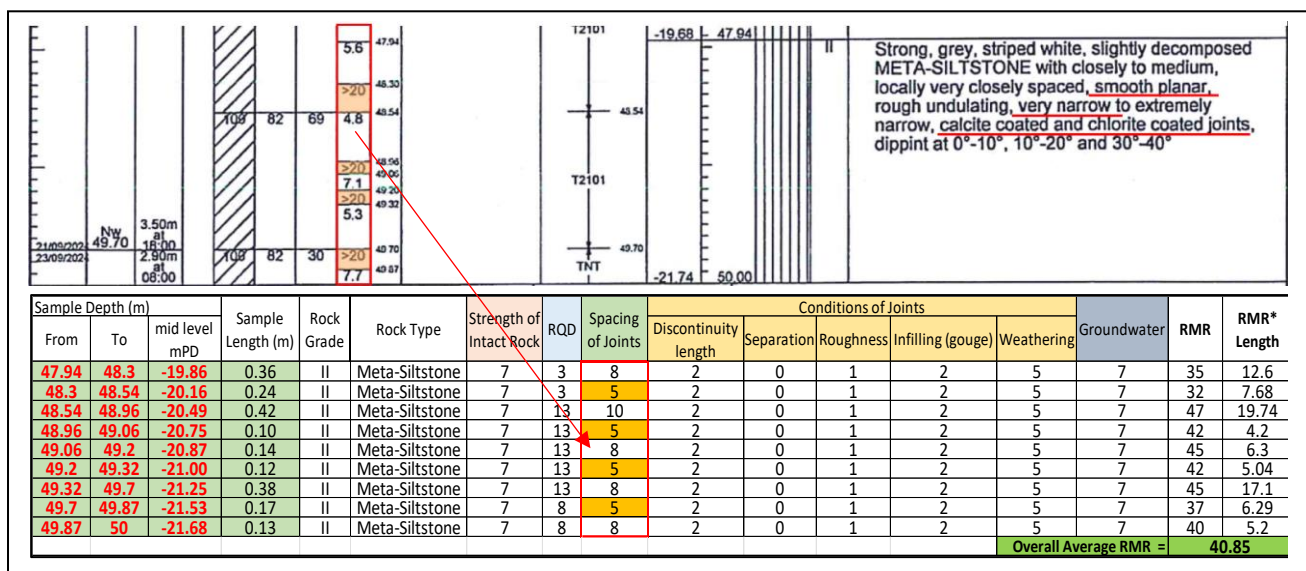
5.6 47.94
>20 48.33
103 82 69 4.8 48.54
>20 48.96
>20 49.06
7.1 49.20
>20 49.32
5.3
21/09/202 Nw 49.70 3.50m at 16:00
23/09/202 2.90m at 08:00
103 82 30 >20 49.70
7.7 49.87

T2101
48.54
T2101
49.70
TNT

-19.68 47.94
-21.74 50.00

II

Strong, grey, striped white, slightly decomposed METa-SILTSTONE with closely to medium, locally very closely spaced, smooth planar, rough undulating, very narrow to extremely narrow, calcite coated and chlorite coated joints, dippint at 0°-10°, 10°-20° and 30°-40°

| Sample Depth (m) From | To | mid level mPD | Sample Length (m) | Rock Grade | Rock Type | Strength of Intact Rock | RQD | Spacing of Joints | Conditions of Joints: Discontinuity length | Separation | Roughness | Infilling (gouge) | Weathering | Groundwater | RMR | RMR* Length |
|---|---|---|---|---|---|---|---|---|---|---|---|---|---|---|---|---|
| 47.94 | 48.3 | -19.86 | 0.36 | II | Meta-Siltstone | 7 | 3 | 8 | 2 | 0 | 1 | 2 | 5 | 7 | 35 | 12.6 |
| 48.3 | 48.54 | -20.16 | 0.24 | II | Meta-Siltstone | 7 | 3 | 5 | 2 | 0 | 1 | 2 | 5 | 7 | 32 | 7.68 |
| 48.54 | 48.96 | -20.49 | 0.42 | II | Meta-Siltstone | 7 | 13 | 10 | 2 | 0 | 1 | 2 | 5 | 7 | 47 | 19.74 |
| 48.96 | 49.06 | -20.75 | 0.10 | II | Meta-Siltstone | 7 | 13 | 5 | 2 | 0 | 1 | 2 | 5 | 7 | 42 | 4.2 |
| 49.06 | 49.2 | -20.87 | 0.14 | II | Meta-Siltstone | 7 | 13 | 8 | 2 | 0 | 1 | 2 | 5 | 7 | 45 | 6.3 |
| 49.2 | 49.32 | -21.00 | 0.12 | II | Meta-Siltstone | 7 | 13 | 5 | 2 | 0 | 1 | 2 | 5 | 7 | 42 | 5.04 |
| 49.32 | 49.7 | -21.25 | 0.38 | II | Meta-Siltstone | 7 | 13 | 8 | 2 | 0 | 1 | 2 | 5 | 7 | 45 | 17.1 |
| 49.7 | 49.87 | -21.53 | 0.17 | II | Meta-Siltstone | 7 | 8 | 5 | 2 | 0 | 1 | 2 | 5 | 7 | 37 | 6.29 |
| 49.87 | 50 | -21.68 | 0.13 | II | Meta-Siltstone | 7 | 8 | 8 | 2 | 0 | 1 | 2 | 5 | 7 | 40 | 5.2 |
| | | | | | | | | | | | | | | Overall Average RMR = | 40.85 | |